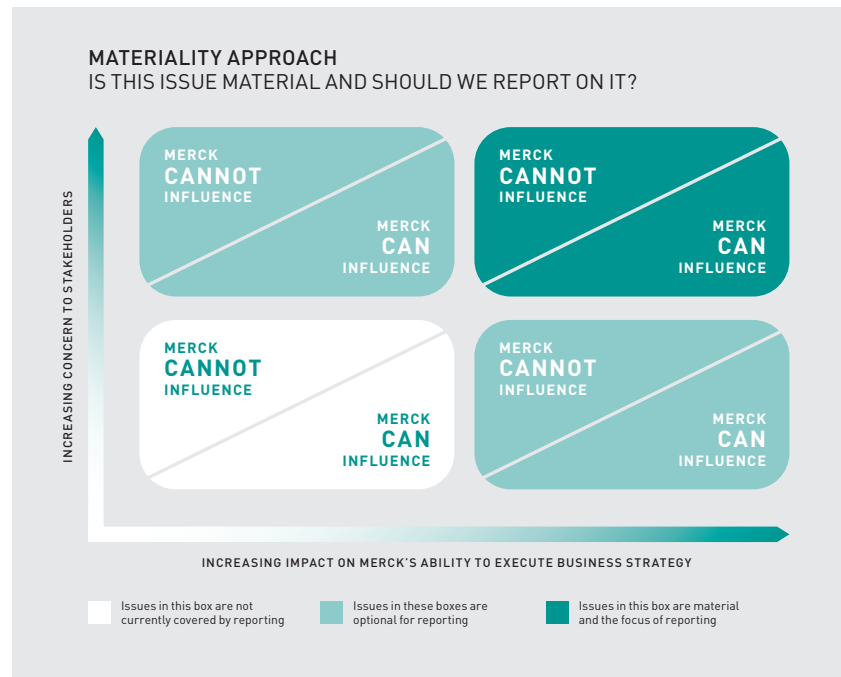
MATERIALITY APPROACH
IS THIS ISSUE MATERIAL AND SHOULD WE REPORT ON IT?

INCREASING CONCERN TO STAKEHOLDERS

MERCK CANNOT INFLUENCE

MERCK CAN INFLUENCE

MERCK CANNOT INFLUENCE

MERCK CAN INFLUENCE

MERCK CANNOT INFLUENCE

MERCK CAN INFLUENCE

MERCK CANNOT INFLUENCE

MERCK CAN INFLUENCE

INCREASING IMPACT ON MERCK'S ABILITY TO EXECUTE BUSINESS STRATEGY

Issues in this box are not currently covered by reporting

Issues in these boxes are optional for reporting

Issues in this box are material and the focus of reporting